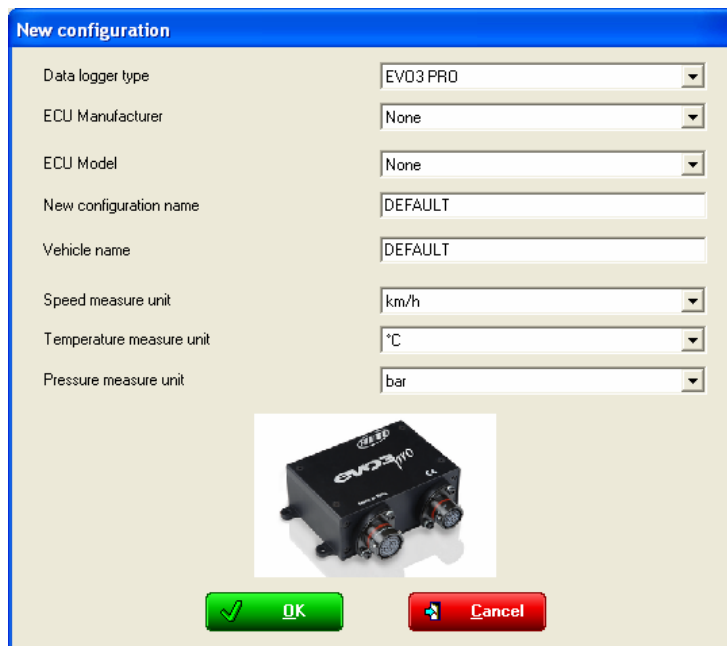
New configuration

Data logger type | EVO3 PRO

ECU Manufacturer | None

ECU Model | None

New configuration name | DEFAULT

Vehicle name | DEFAULT

Speed measure unit | km/h

Temperature measure unit | °C

Pressure measure unit | bar

EVO3 pro

OK

Cancel